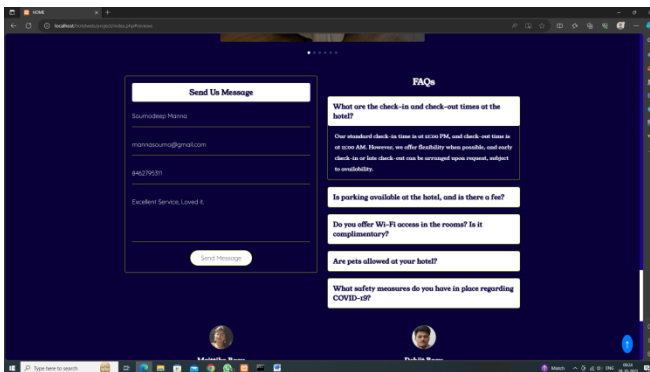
HOME

localhost/hotelweb/project/index.php#review

Send Us Message

Soumadeep Manna

mannasouma@gmail.com

8462795311

Excellent Service, Loved it.

Send Message

FAQs

What are the check-in and check-out times at the hotel?

Our standard check-in time is at 12:00 PM, and check-out time is at 11:00 AM. However, we offer flexibility when possible, and early check-in or late check-out can be arranged upon request, subject to availability.

Is parking available at the hotel, and is there a fee?

Do you offer Wi-Fi access in the rooms? Is it complimentary?

Are pets allowed at your hotel?

What safety measures do you have in place regarding COVID-19?

Maitrika Basu

Debjit Basu

Type here to search

Match

ENG